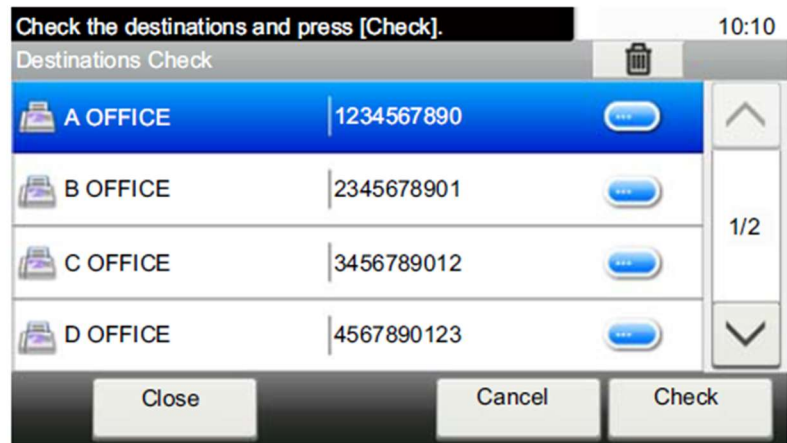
Check the destinations and press [Check].
10:10
Destinations Check

| | |
|---|---|
| A OFFICE | 1234567890 |
| B OFFICE | 2345678901 |
| C OFFICE | 3456789012 |
| D OFFICE | 4567890123 |

1/2

Close
Cancel
Check